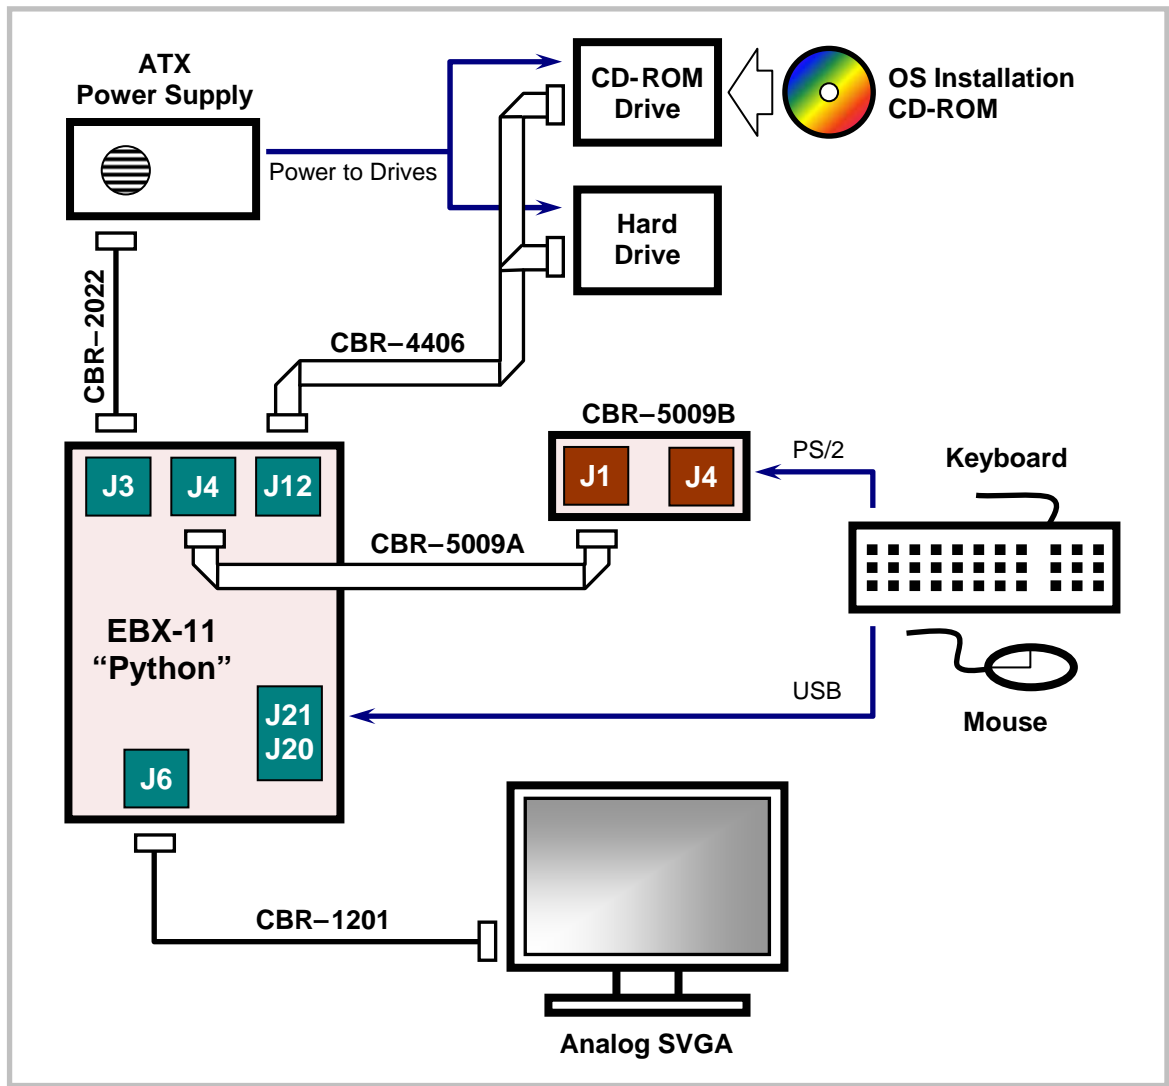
ATX
Power Supply

Power to Drives

CD-ROM
Drive

OS Installation
CD-ROM

Hard
Drive

CBR−2022

CBR−4406

CBR−5009B

J1

J4

PS/2

Keyboard

J3

J4

J12

CBR−5009A

EBX-11
“Python”

J21
J20

USB

Mouse

J6

CBR−1201

Analog SVGA